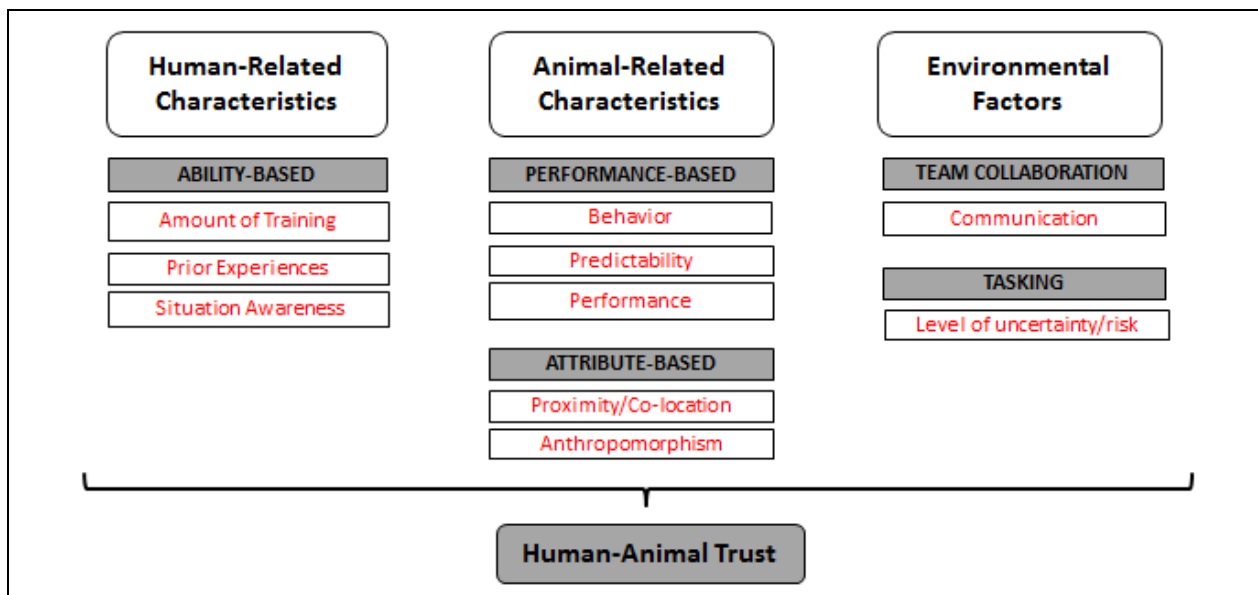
Human-Related Characteristics

ABILITY-BASED

Amount of Training

Prior Experiences

Situation Awareness

Animal-Related Characteristics

PERFORMANCE-BASED

Behavior

Predictability

Performance

ATTRIBUTE-BASED

Proximity/Co-location

Anthropomorphism

Environmental Factors

TEAM COLLABORATION

Communication

TASKING

Level of uncertainty/risk

Human-Animal Trust